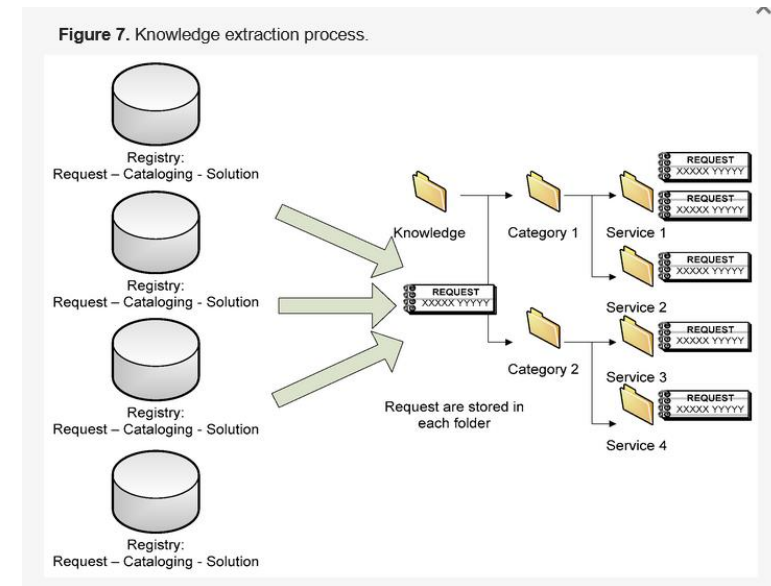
**Figure 7.** Knowledge extraction process.

Registry:
Request – Cataloging - Solution

Registry:
Request – Cataloging - Solution

Registry:
Request – Cataloging - Solution

Registry:
Request – Cataloging - Solution

Knowledge

REQUEST
XXXXX YYYYY

Category 1

Category 2

Request are stored in each folder

REQUEST
XXXXX YYYYY

REQUEST
XXXXX YYYYY

Service 1

REQUEST
XXXXX YYYYY

Service 2

REQUEST
XXXXX YYYYY

Service 3

REQUEST
XXXXX YYYYY

Service 4